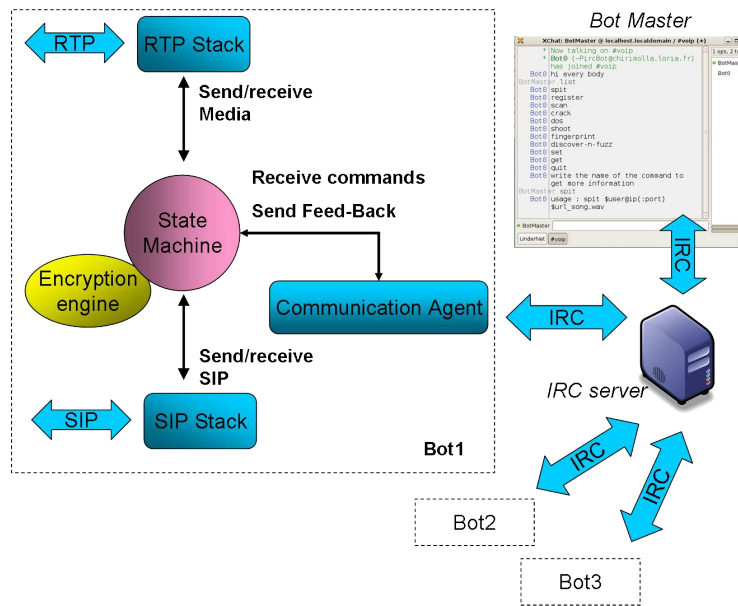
RTP

RTP Stack

Send/receive Media

Receive commands

Send Feed-Back

State Machine

Encryption engine

Communication Agent

Send/receive SIP

SIP

SIP Stack

Bot1

Bot Master

XChat: BotMaster @ localhost.localdomain / #voip (+)

* Now talking on #voip
* Bot0 (~PircBot@chirimolla.loria.fr) has joined #voip
Bot0 hi every body
BotMaster list
Bot0 spit
Bot0 register
Bot0 scan
Bot0 crack
Bot0 dos
Bot0 shoot
Bot0 fingerprint
Bot0 discover-n-fuzz
Bot0 set
Bot0 get
Bot0 quit
Bot0 write the name of the command to get more information
BotMaster spit
Bot0 usage : spit $user@ip(:port) $url_song.wav

BotMaster

Bot0

UnderNet #voip

IRC

IRC

IRC server

IRC

IRC

Bot2

Bot3